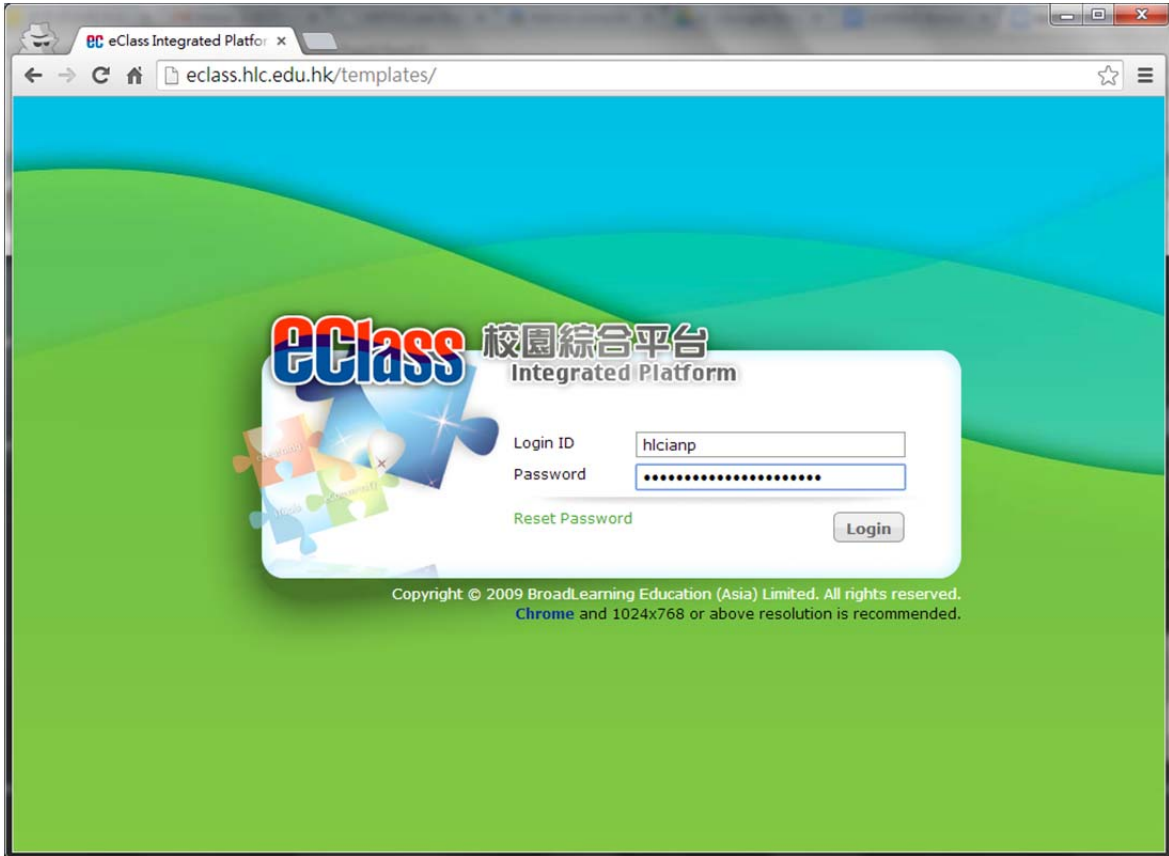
eC eClass Integrated Platfor ×

eclass.hlc.edu.hk/templates/

eClass 校園綜合平台
Integrated Platform

Login ID hlcianp
Password ••••••••••••••••••••••

Reset Password

Login

Copyright © 2009 BroadLearning Education (Asia) Limited. All rights reserved.
Chrome and 1024x768 or above resolution is recommended.